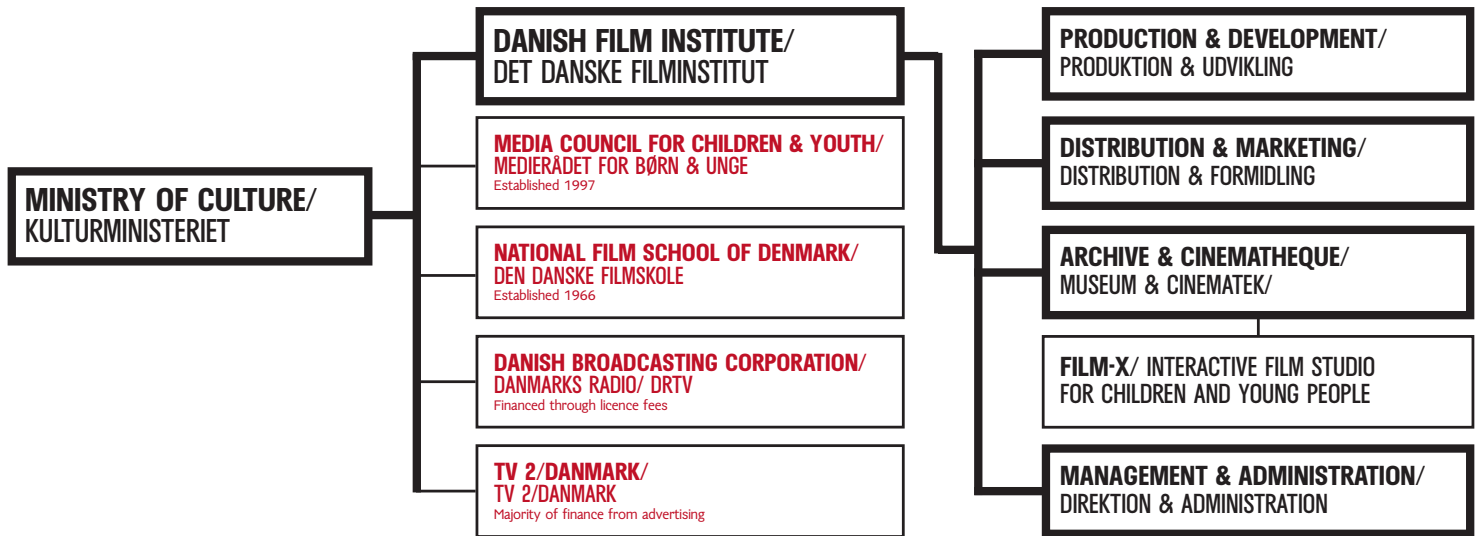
MINISTRY OF CULTURE/
KULTURMINISTERIET

DANISH FILM INSTITUTE/
DET DANSKE FILMINSTITUT

MEDIA COUNCIL FOR CHILDREN & YOUTH/
MEDIERÅDET FOR BØRN & UNGE
Established 1997

NATIONAL FILM SCHOOL OF DENMARK/
DEN DANSKE FILMSKOLE
Established 1966

DANISH BROADCASTING CORPORATION/
DANMARKS RADIO/ DRTV
Financed through licence fees

TV 2/DANMARK/
TV 2/DANMARK
Majority of finance from advertising

PRODUCTION & DEVELOPMENT/
PRODUKTION & UDVIKLING

DISTRIBUTION & MARKETING/
DISTRIBUTION & FORMIDLING

ARCHIVE & CINEMATHEQUE/
MUSEUM & CINEMATEK/

FILM-X/ INTERACTIVE FILM STUDIO FOR CHILDREN AND YOUNG PEOPLE

MANAGEMENT & ADMINISTRATION/
DIREKTION & ADMINISTRATION